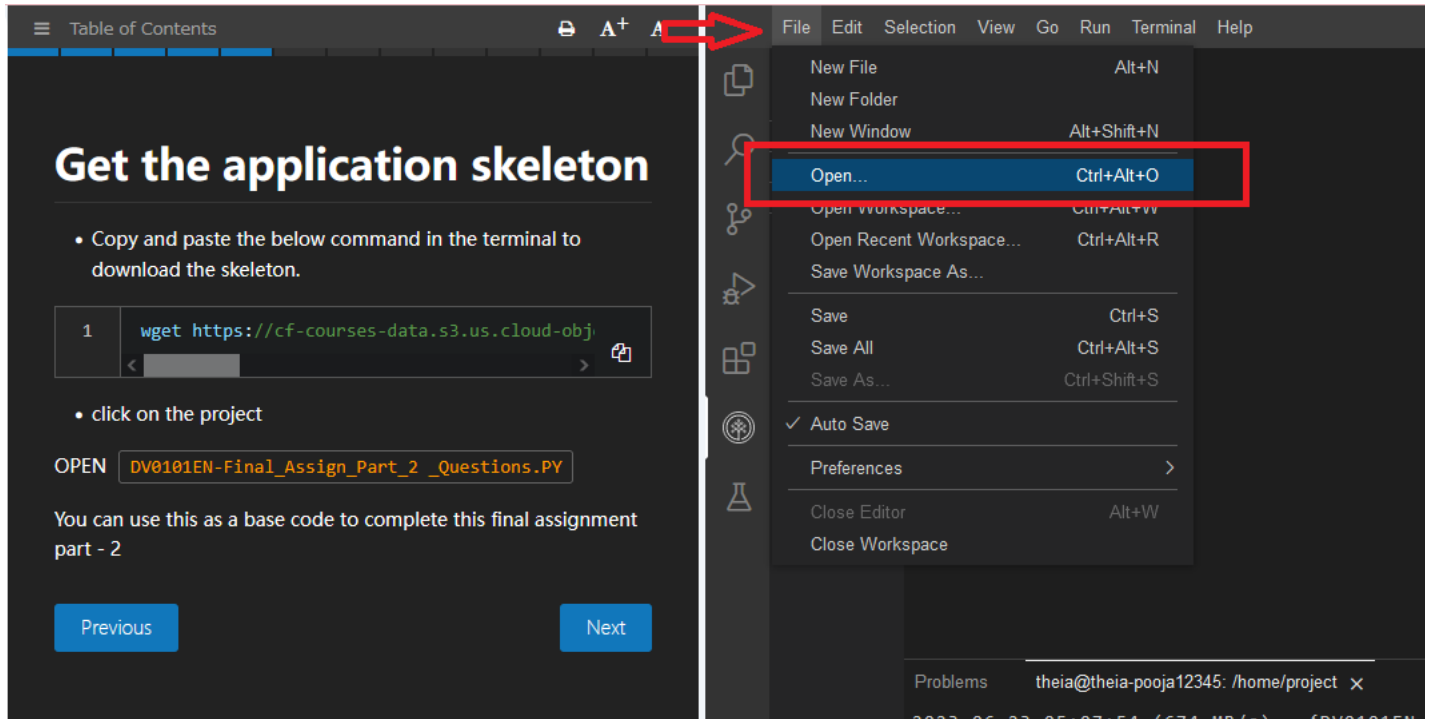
Table of Contents

$A^+$ A

Get the application skeleton

• Copy and paste the below command in the terminal to download the skeleton.

1 wget https://cf-courses-data.s3.us.cloud-obj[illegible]

• click on the project

OPEN DV0101EN-Final_Assign_Part_2 _Questions.PY

You can use this as a base code to complete this final assignment part - 2

Previous

Next

File Edit Selection View Go Run Terminal Help

New File Alt+N
New Folder
New Window Alt+Shift+N
Open... Ctrl+Alt+O
Open Workspace... Ctrl+Alt+W
Open Recent Workspace... Ctrl+Alt+R
Save Workspace As...
Save Ctrl+S
Save All Ctrl+Alt+S
Save As... Ctrl+Shift+S
✓ Auto Save
Preferences >
Close Editor Alt+W
Close Workspace

Problems

theia@theia-pooja12345: /home/project ×

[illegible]